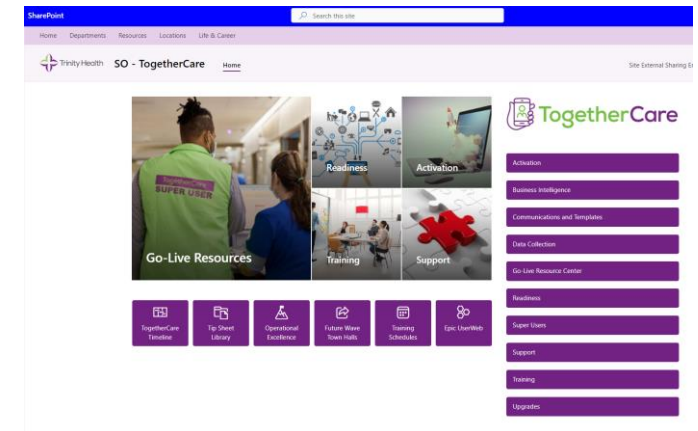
SharePoint

Search this site

Home Departments Resources Locations Life & Career

Trinity Health SO - TogetherCare Home

Site External Sharing E

TogetherCare SUPER USER

Go-Live Resources

Readiness

Activation

Training

Support

TogetherCare

Activation

Business Intelligence

Communications and Templates

Data Collection

Go-Live Resource Center

Readiness

Super Users

Support

Training

Upgrades

TogetherCare Timeline

Tip Sheet Library

Operational Excellence

Future Wave Town Halls

Training Schedules

Epic UserWeb